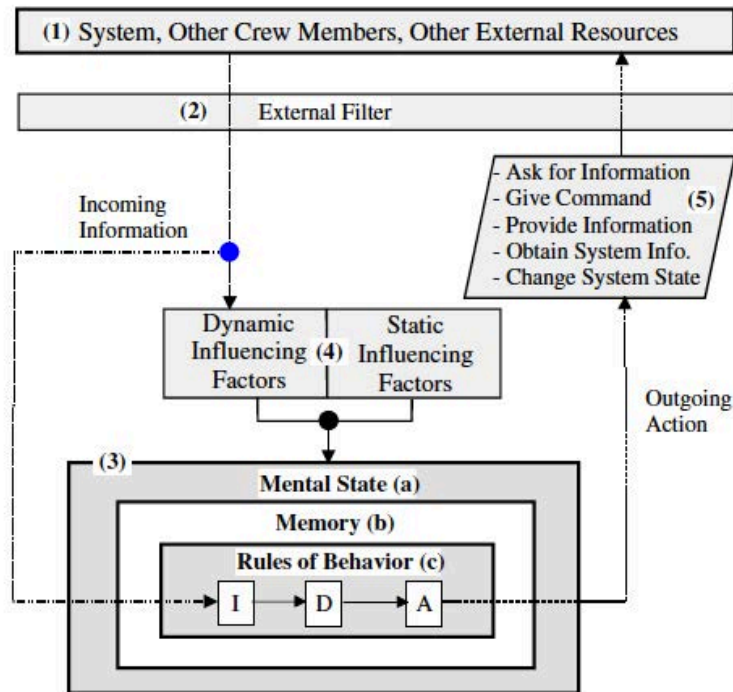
(1) System, Other Crew Members, Other External Resources

(2) External Filter

Incoming Information

- Ask for Information
- Give Command
- Provide Information
- Obtain System Info.
- Change System State
(5)

Dynamic Influencing Factors
(4)
Static Influencing Factors

Outgoing Action

(3)

Mental State (a)

Memory (b)

Rules of Behavior (c)

I

D

A